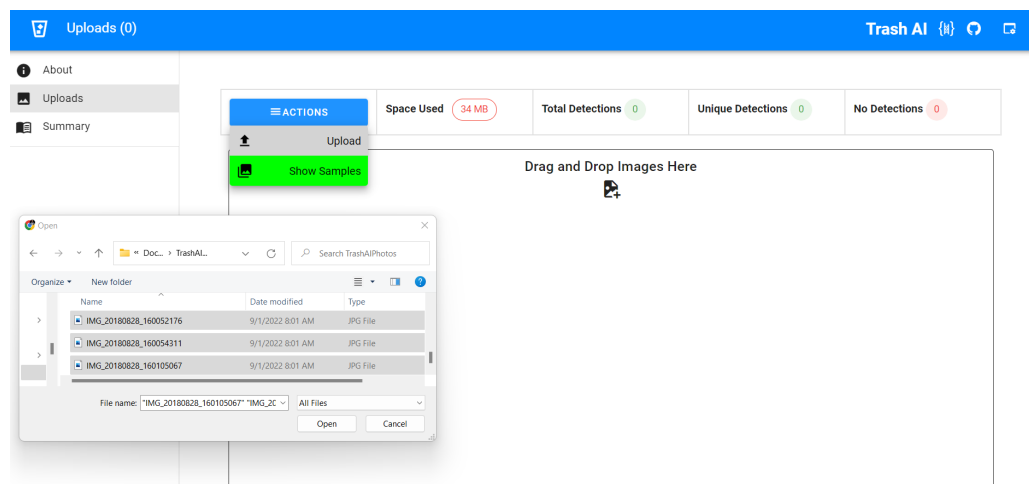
Uploads (0)

Trash AI {"}

About
Uploads
Summary

ACTIONS
Upload
Show Samples

Space Used 34 MB
Total Detections 0
Unique Detections 0
No Detections 0

Drag and Drop Images Here

Open

Doc... › TrashAI...
Search TrashAIPhotos

Organize ▾
New folder

| Name | Date modified | Type |
|---|---|---|
| IMG_20180828_160052176 | 9/1/2022 8:01 AM | JPG File |
| IMG_20180828_160054311 | 9/1/2022 8:01 AM | JPG File |
| IMG_20180828_160105067 | 9/1/2022 8:01 AM | JPG File |

File name: "IMG_20180828_160105067" "IMG_2C
All Files
Open
Cancel